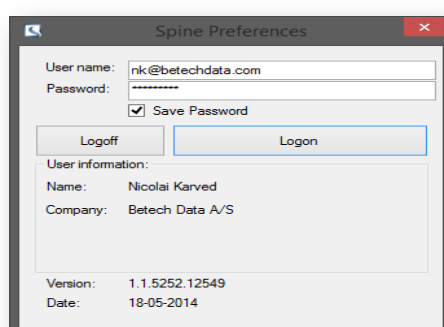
Spine Preferences

User name: nk@betechdata.com
Password: ••••••••••
Save Password

Logoff
Logon

User information:
Name: Nicolai Karved
Company: Betech Data A/S

Version: 1.1.5252.12549
Date: 18-05-2014